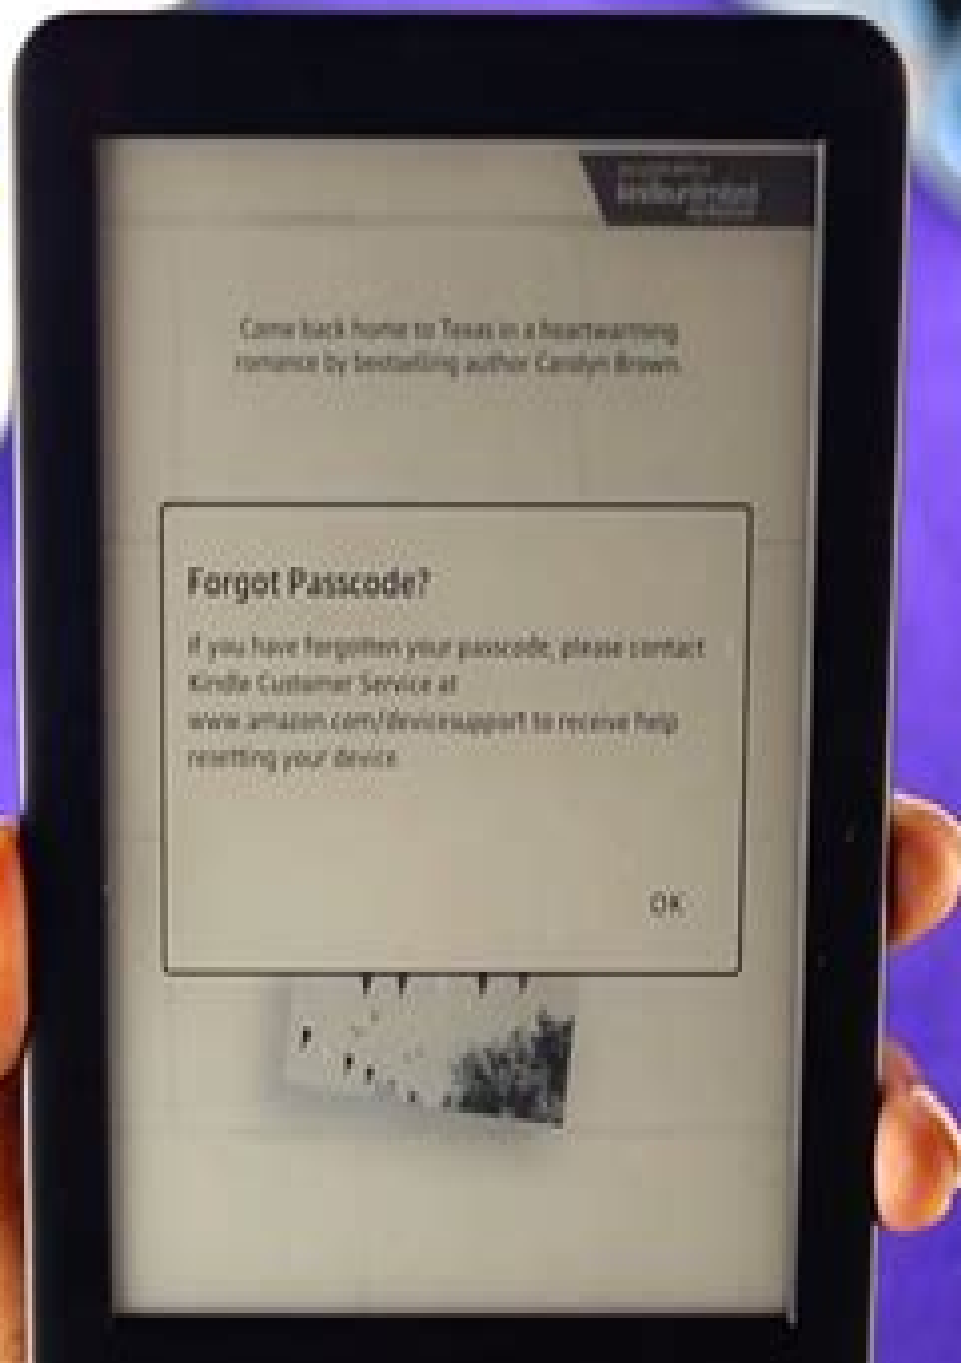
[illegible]
kindleunlimited
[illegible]

Come back home to Texas in a heartwarming romance by bestselling author Carolyn Brown.

Forgot Passcode?

If you have forgotten your passcode, please contact Kindle Customer Service at www.amazon.com/devicesupport to receive help resetting your device.

OK